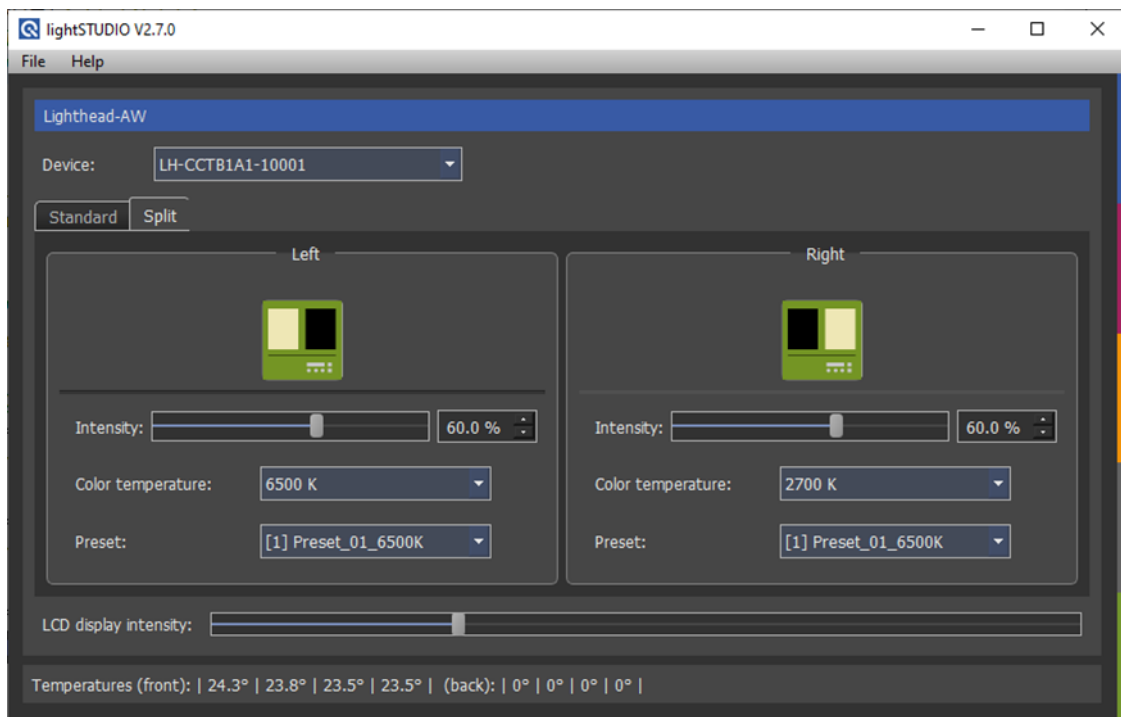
lightSTUDIO V2.7.0

File Help

Lighthead-AW

Device: LH-CCTB1A1-10001

Standard Split

Left

Intensity: 60.0 %

Color temperature: 6500 K

Preset: [1] Preset_01_6500K

Right

Intensity: 60.0 %

Color temperature: 2700 K

Preset: [1] Preset_01_6500K

LCD display intensity:

Temperatures (front): | 24.3° | 23.8° | 23.5° | 23.5° | (back): | 0° | 0° | 0° | 0° |